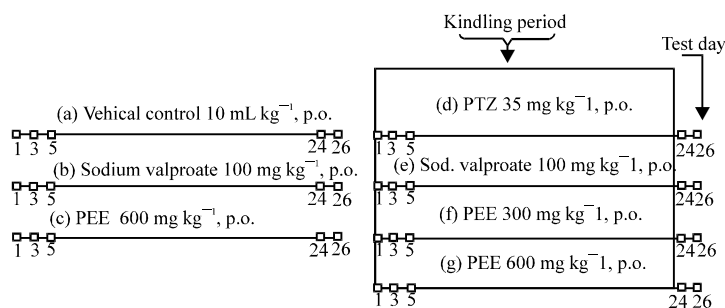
Kindling period

Test day

(a) Vehical control 10 mL kg$^{-1}$, p.o.

1 3 5 24 26

(b) Sodium valproate 100 mg kg$^{-1}$, p.o.

1 3 5 24 26

(c) PEE 600 mg kg$^{-1}$, p.o.

1 3 5 24 26

(d) PTZ 35 mg kg$^{-}$1, p.o.

1 3 5 24 26

(e) Sod. valproate 100 mg kg$^{-}$1, p.o.

1 3 5 24 26

(f) PEE 300 mg kg$^{-}$1, p.o.

1 3 5 24 26

(g) PEE 600 mg kg$^{-}$1, p.o.

1 3 5 24 26